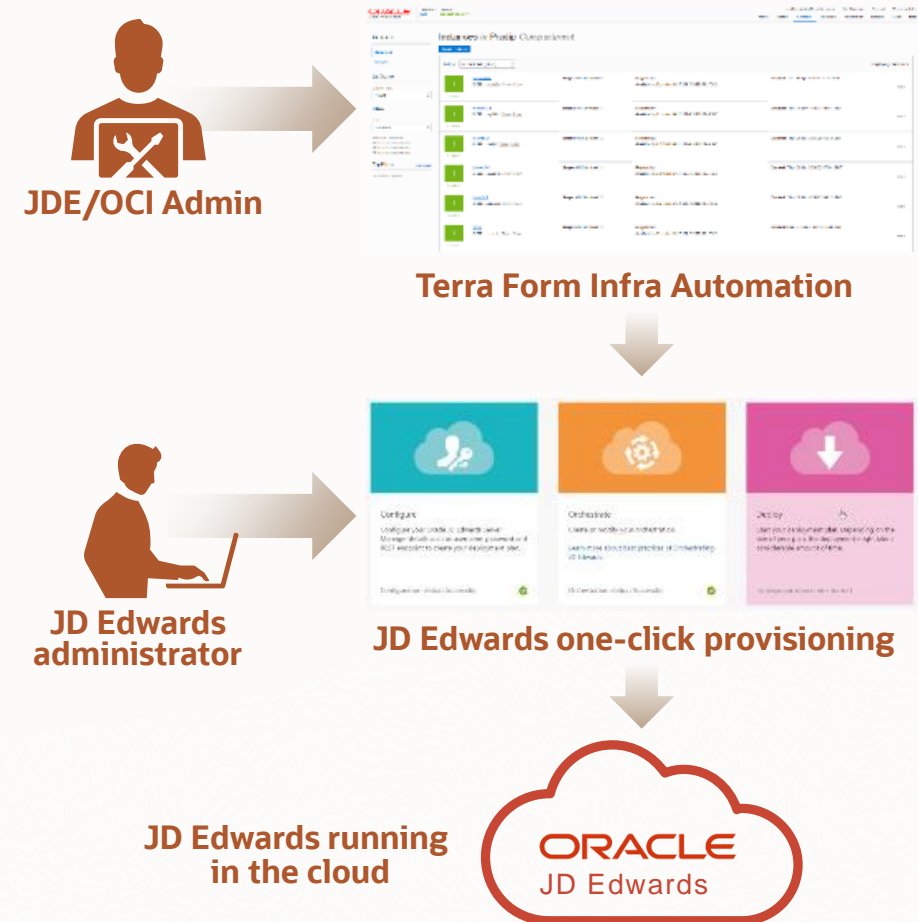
JDE/OCI Admin

ORACLE

Instances in Phatip Compartment

Terra Form Infra Automation

Configure

Orchestrate

Deploy

JD Edwards administrator

JD Edwards one-click provisioning

JD Edwards running in the cloud

ORACLE
JD Edwards